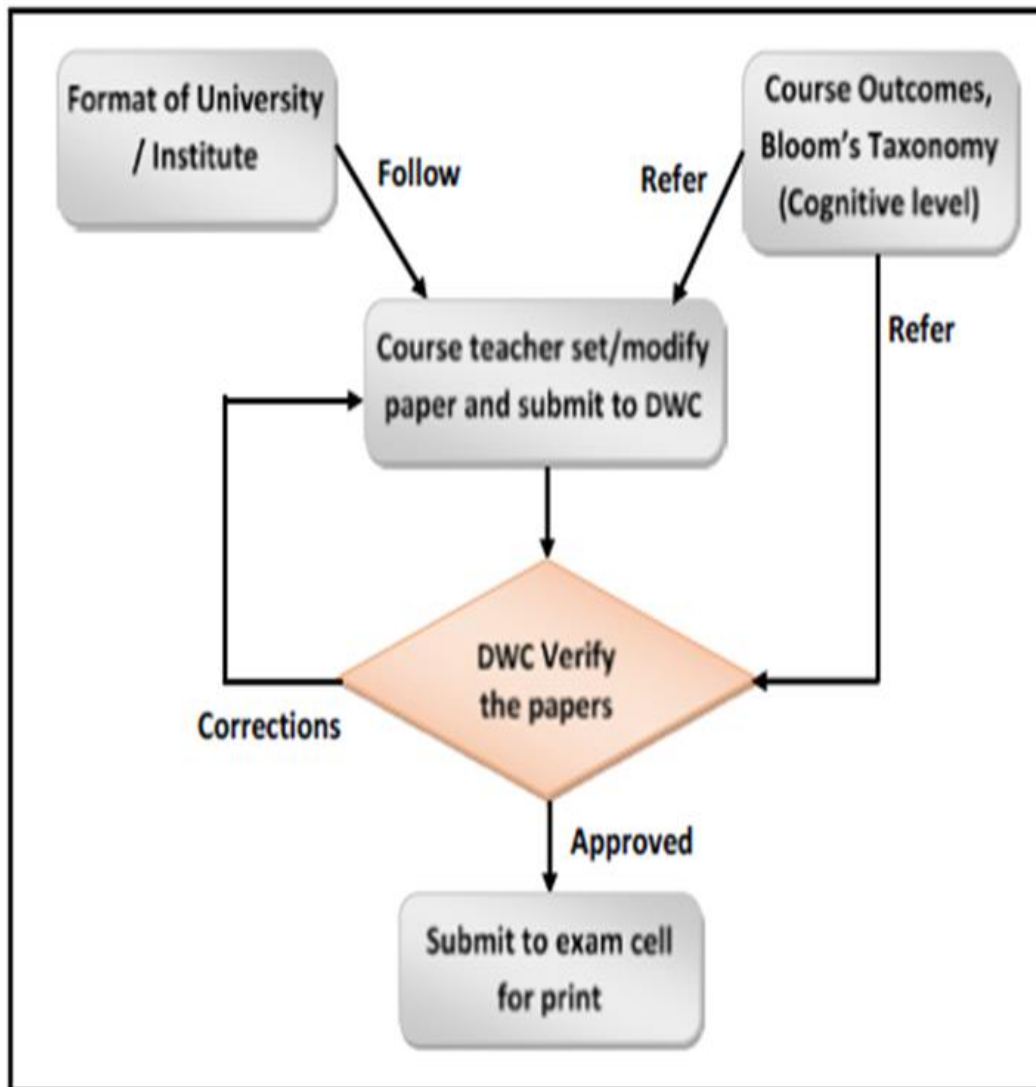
Format of University / Institute

Follow

Refer

Course Outcomes, Bloom's Taxonomy (Cognitive level)

Course teacher set/modify paper and submit to DWC

Refer

DWC Verify the papers

Corrections

Approved

Submit to exam cell for print